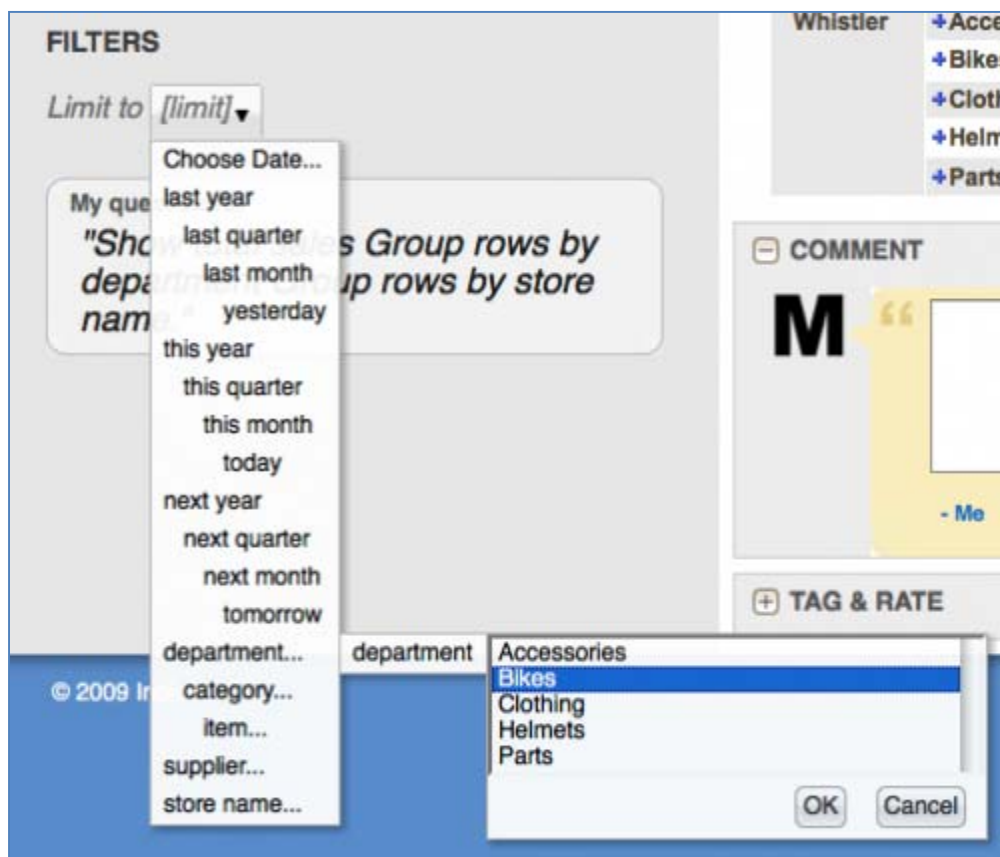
FILTERS

Limit to [limit]▾

Choose Date...
last year
last quarter
last month
yesterday
this year
this quarter
this month
today
next year
next quarter
next month
tomorrow
department...
category...
item...
supplier...
store name...

My que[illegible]

"Show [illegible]s Group rows by depa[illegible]up rows by store nam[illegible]"

© 2009 I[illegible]

department

Accessories
Bikes
Clothing
Helmets
Parts

OK Cancel

Whistler
+Acce
+Bike
+Clot
+Helm
+Parts

COMMENT

M

- Me

TAG & RATE